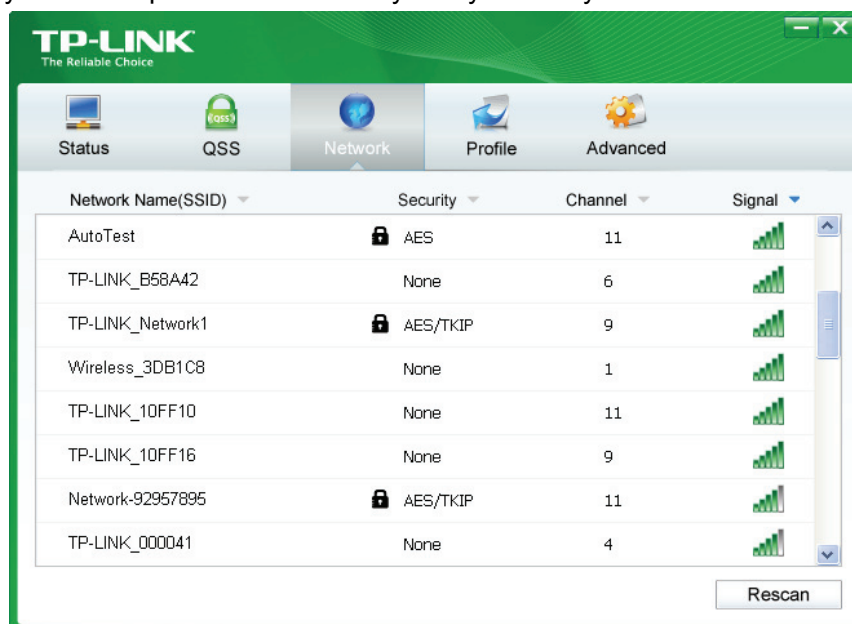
TP-LINK
The Reliable Choice

Status QSS Network Profile Advanced

| Network Name(SSID) | Security | Channel | Signal |
|---|---|---|---|
| AutoTest | AES | 11 | |
| TP-LINK_B58A42 | None | 6 | |
| TP-LINK_Network1 | AES/TKIP | 9 | |
| Wireless_3DB1C8 | None | 1 | |
| TP-LINK_10FF10 | None | 11 | |
| TP-LINK_10FF16 | None | 9 | |
| Network-92957895 | AES/TKIP | 11 | |
| TP-LINK_000041 | None | 4 | |

Rescan